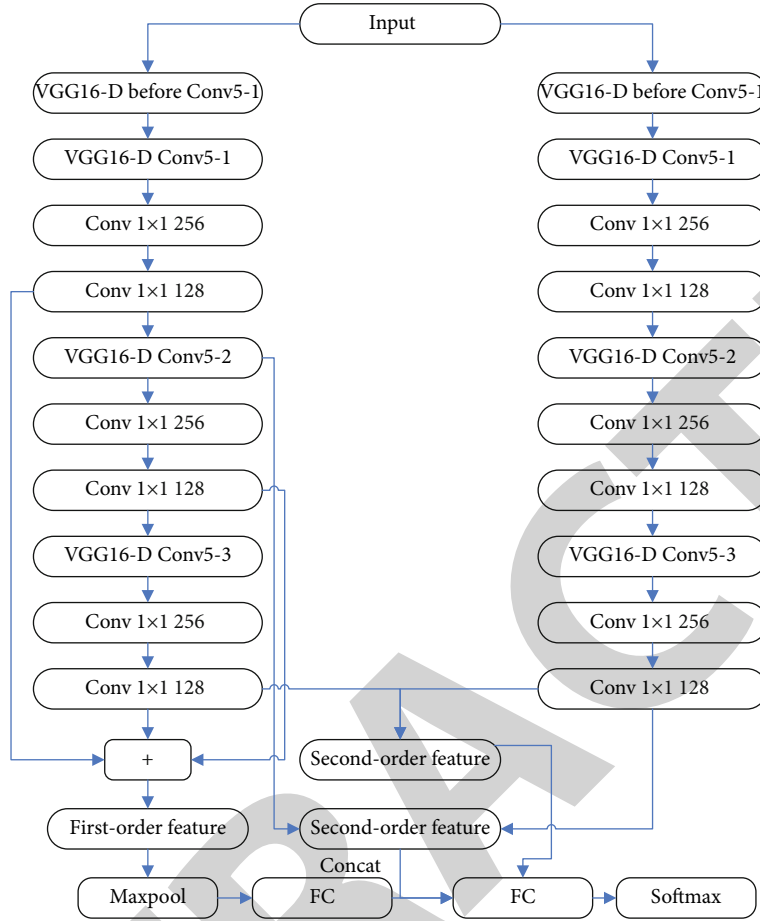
Input

VGG16-D before Conv5-1
VGG16-D Conv5-1
Conv 1×1 256
Conv 1×1 128
VGG16-D Conv5-2
Conv 1×1 256
Conv 1×1 128
VGG16-D Conv5-3
Conv 1×1 256
Conv 1×1 128
+
First-order feature
Maxpool
FC

VGG16-D before Conv5-1
VGG16-D Conv5-1
Conv 1×1 256
Conv 1×1 128
VGG16-D Conv5-2
Conv 1×1 256
Conv 1×1 128
VGG16-D Conv5-3
Conv 1×1 256
Conv 1×1 128

Second-order feature
Second-order feature
Concat
FC
Softmax

RETRACTED